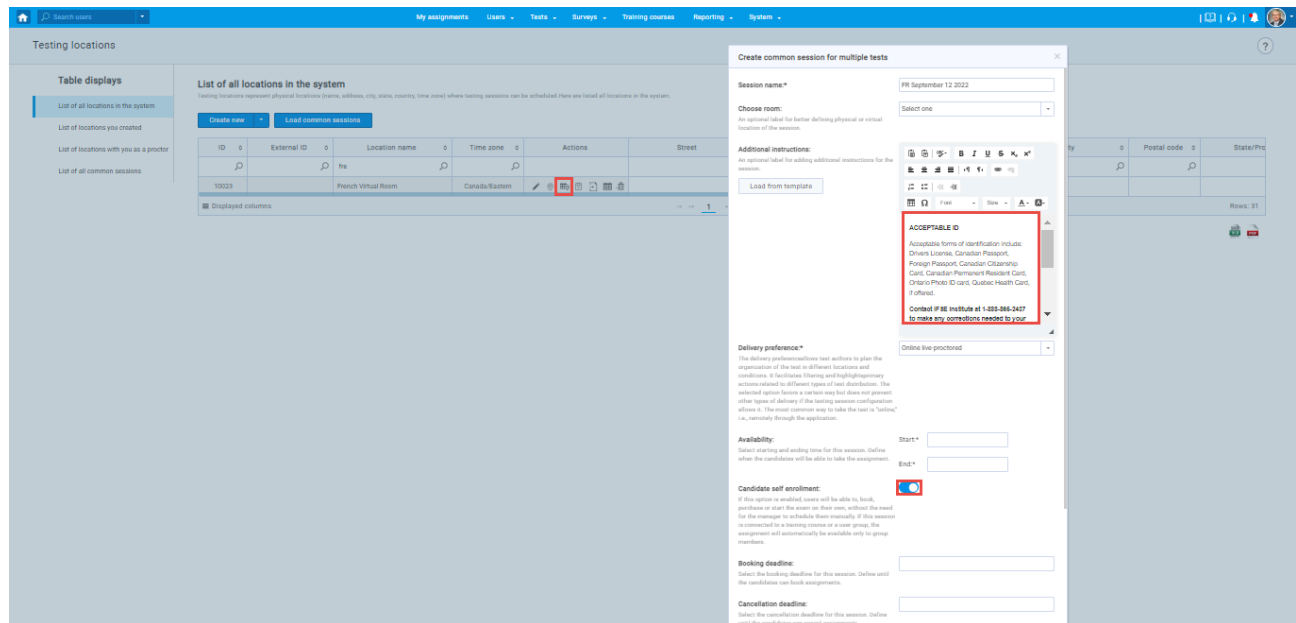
Search users

My assignments Users Tests Surveys Training courses Reporting System

Testing locations

Table displays

List of all locations in the system

List of locations you created

List of locations with you as a proctor

List of all common sessions

List of all locations in the system

Testing locations represent physical locations (name, address, city, state, country, time zone) where testing sessions can be scheduled. Here are listed all locations in the system.

Create new Load common sessions

| ID | External ID | Location name | Time zone | Actions | Street |
|---|---|---|---|---|---|
| | | fre | | | |
| 10023 | | French Virtual Room | Canada/Eastern | | |

Displayed columns 1

| ty | Postal code | State/Pro |
|---|---|---|

Rows: 31

Create common session for multiple tests

Session name:* FR September 12 2022

Choose room: Select one
An optional label for better defining physical or virtual location of the session.

Additional instructions:
An optional label for adding additional instructions for the session.

Load from template

Font Size

ACCEPTABLE ID

Acceptable forms of identification include: Drivers License, Canadian Passport, Foreign Passport, Canadian Citizenship Card, Canadian Permanent Resident Card, Ontario Photo ID card, Quebec Health Card, if offered.

Contact IFSE Institute at 1-888-865-2437 to make any corrections needed to your

Delivery preference:* Online live-proctored
The delivery preferenceallows test authors to plan the organization of the test in different locations and conditions. It facilitates filtering and highlightingprimary actions related to different types of test distribution. The selected option favors a certain way but does not prevent other types of delivery if the testing session configuration allows it. The most common way to take the test is "online," i.e., remotely through the application.

Availability:
Select starting and ending time for this session. Define when the candidates will be able to take the assignment.
Start:*
End:*

Candidate self enrollment:
If this option is enabled, users will be able to, book, purchase or start the exam on their own, without the need for the manager to schedule them manually. If this session is connected to a training course or a user group, the assignment will automatically be available only to group members.

Booking deadline:
Select the booking deadline for this session. Define until the candidates can book assignments.

Cancellation deadline:
Select the cancellation deadline for this session. Define